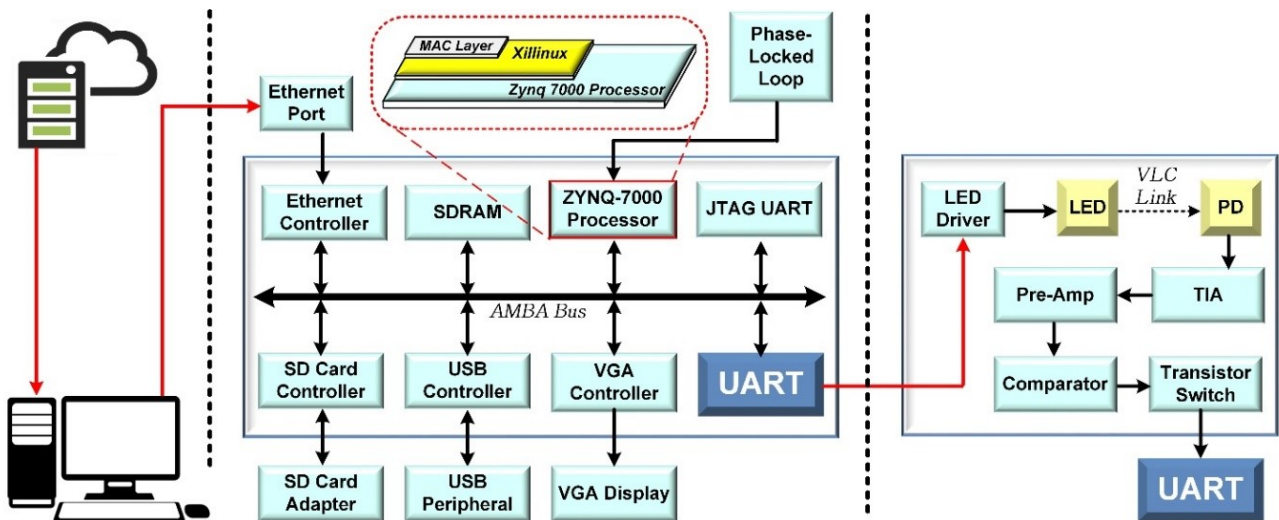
MAC Layer
Xillinux
Zynq 7000 Processor

Phase-Locked Loop

Ethernet Port

Ethernet Controller

SDRAM

ZYNQ-7000 Processor

JTAG UART

AMBA Bus

SD Card Controller

USB Controller

VGA Controller

UART

SD Card Adapter

USB Peripheral

VGA Display

LED Driver

LED

VLC Link

PD

Pre-Amp

TIA

Comparator

Transistor Switch

UART